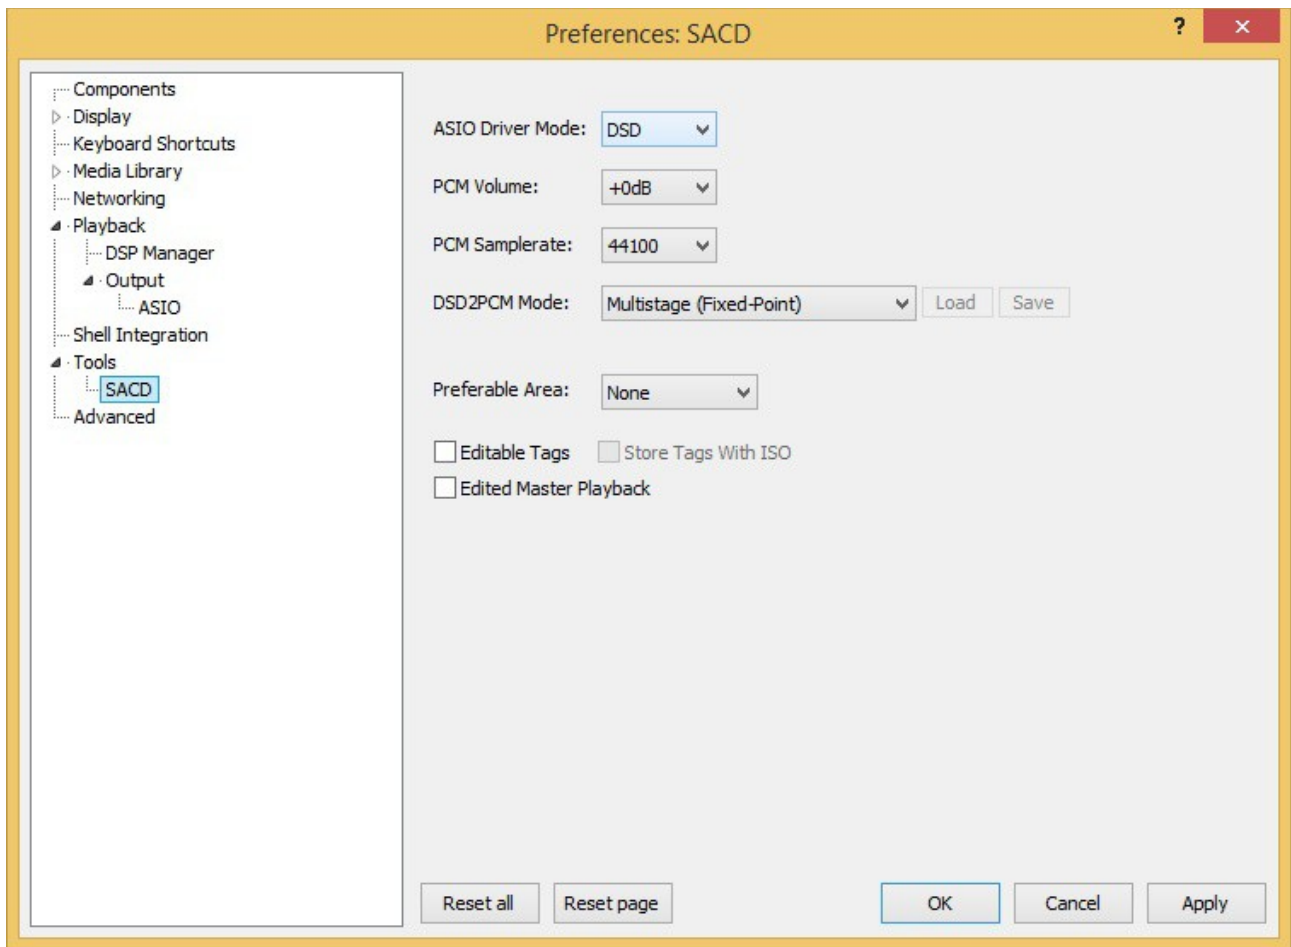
Preferences: SACD

?

×

Components
Display
Keyboard Shortcuts
Media Library
Networking
Playback
DSP Manager
Output
ASIO
Shell Integration
Tools
SACD
Advanced

ASIO Driver Mode: DSD

PCM Volume: +0dB

PCM Samplerate: 44100

DSD2PCM Mode: Multistage (Fixed-Point) Load Save

Preferable Area: None

Editable Tags Store Tags With ISO

Edited Master Playback

Reset all Reset page OK Cancel Apply